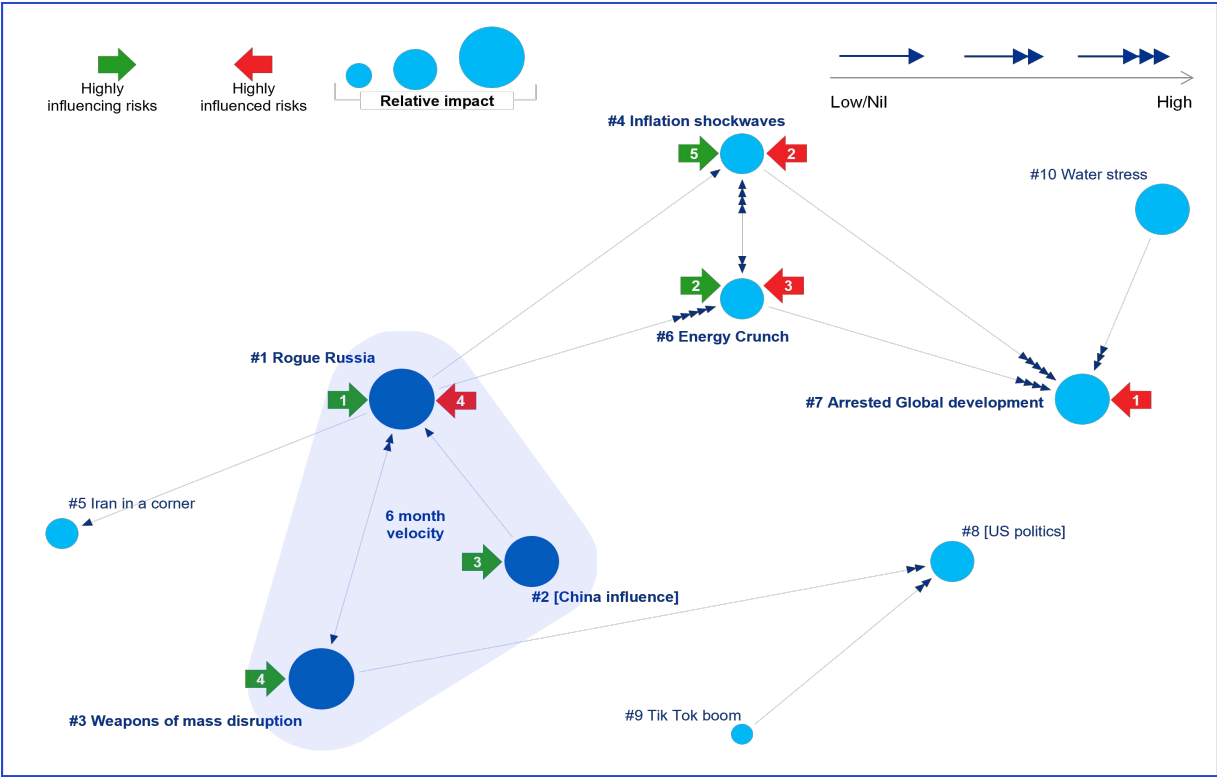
Highly influencing risks

Highly influenced risks

Relative impact

Low/Nil

High

#4 Inflation shockwaves

5

2

#10 Water stress

2

3

#6 Energy Crunch

#1 Rogue Russia

1

4

#7 Arrested Global development

1

#5 Iran in a corner

6 month velocity

#8 [US politics]

3

#2 [China influence]

4

#3 Weapons of mass disruption

#9 Tik Tok boom